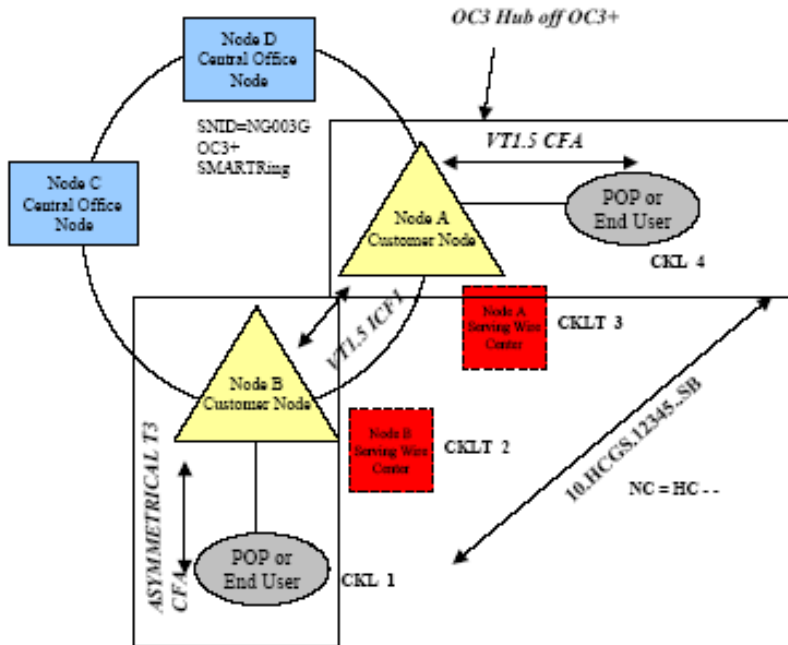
OC3 Hub off OC3+

Node D
Central Office
Node

SNID=NG003G
OC3+
SMARTRing

Node C
Central Office
Node

VT1.5 CFA

POP or
End User

Node A
Customer Node

CKL 4

Node A
Serving Wire
Center

CKLT 3

VT1.5 ICFA

Node B
Customer Node

Node B
Serving Wire
Center

CKLT 2

10.HCGS.12345..SB

NC = HC - -

ASYMMETRICAL T3
CFA

POP or
End User

CKL 1